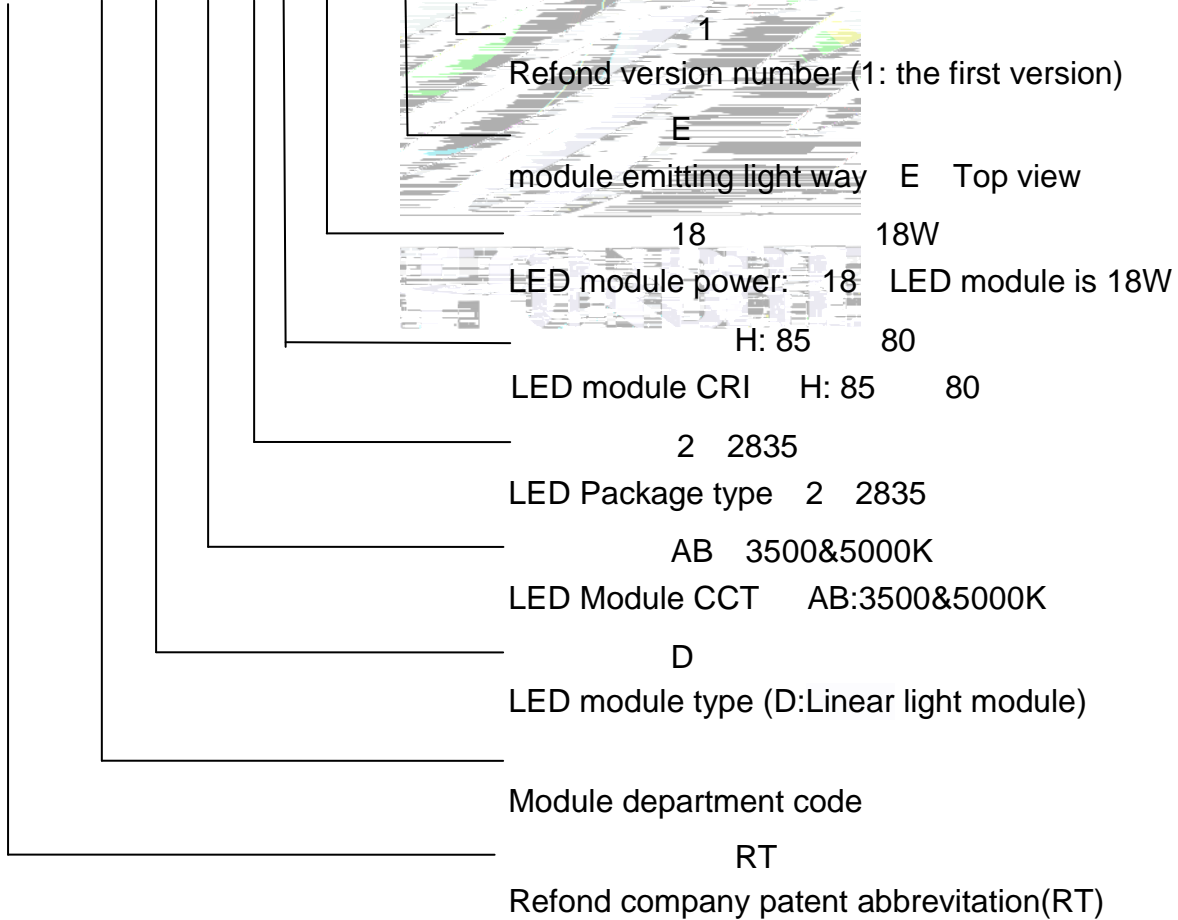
1

Refond version number (1: the first version)

E

module emitting light way E Top view

18 18W

LED module power: 18 LED module is 18W

H: 85 80

LED module CRI H: 85 80

2 2835

LED Package type 2 2835

AB 3500&5000K

LED Module CCT AB:3500&5000K

D

LED module type (D:Linear light module)

Module department code

RT

Refond company patent abbrevitation(RT)